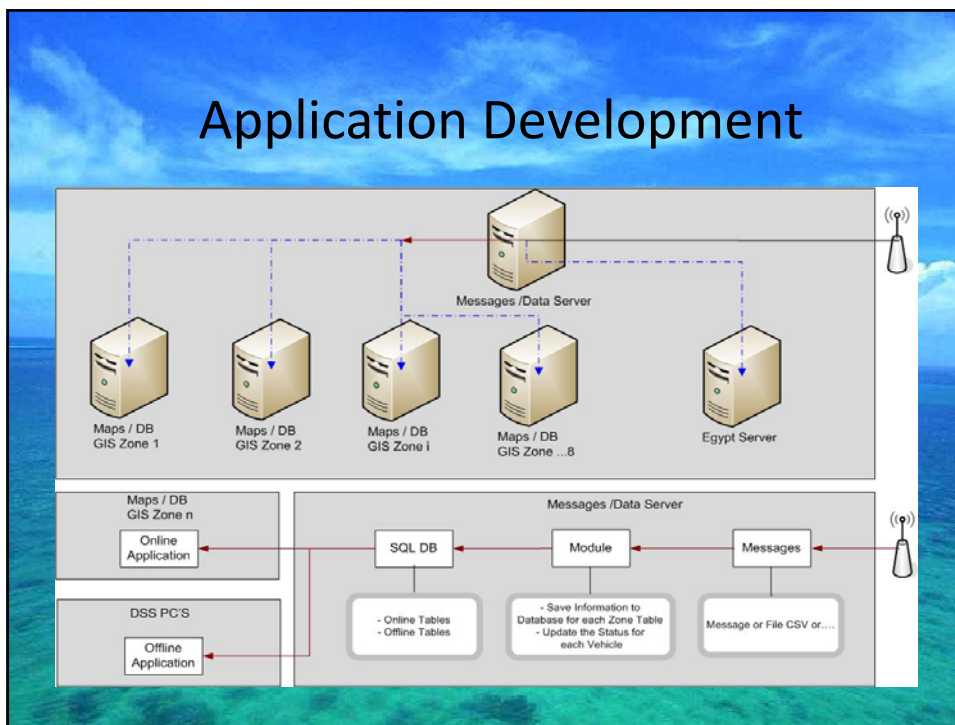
Application Development

Messages /Data Server

Maps / DB
GIS Zone 1

Maps / DB
GIS Zone 2

Maps / DB
GIS Zone i

Maps / DB
GIS Zone ...8

Egypt Server

Maps / DB
GIS Zone n

Online Application

DSS PC'S

Offline Application

Messages /Data Server

SQL DB

Module

Messages

- Online Tables
- Offline Tables

- Save Information to Database for each Zone Table
- Update the Status for each Vehicle

Message or File CSV or....